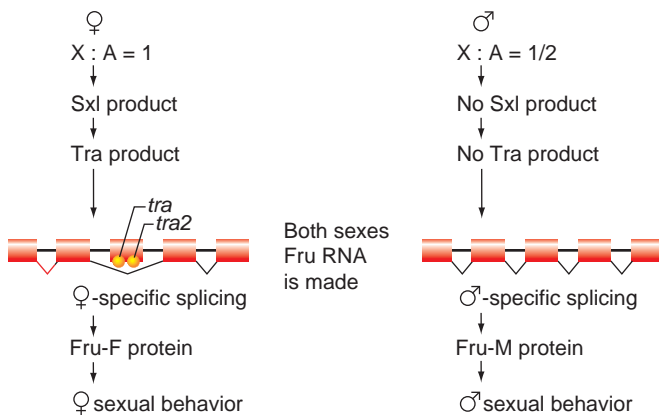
♀

X : A = 1

Sxl product

Tra product

*tra*

*tra2*

♀-specific splicing

Fru-F protein

♀sexual behavior

Both sexes
Fru RNA
is made

♂

X : A = 1/2

No Sxl product

No Tra product

♂-specific splicing

Fru-M protein

♂sexual behavior